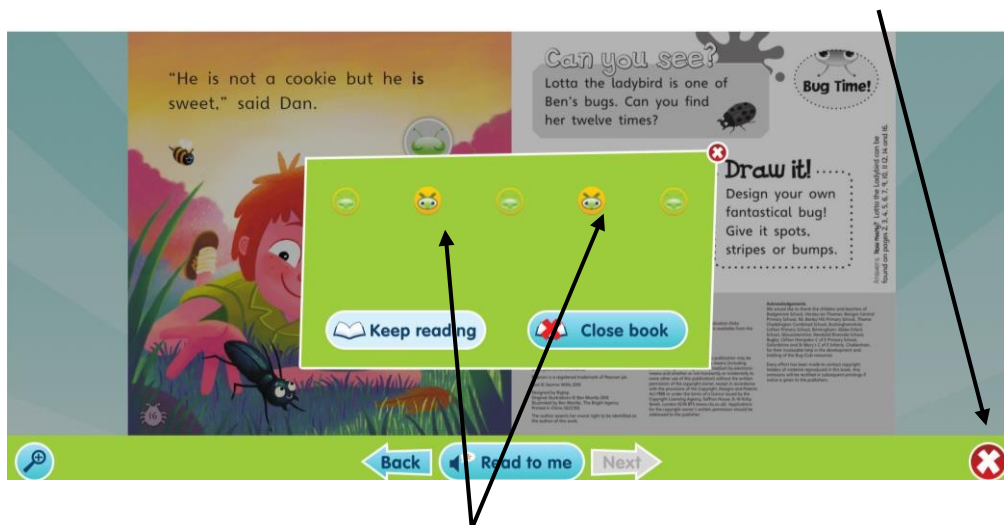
"He is not a cookie but he **is** sweet," said Dan.

16

Can you see?

Lotta the ladybird is one of Ben's bugs. Can you find her twelve times?

Bug Time!

Draw it!

Design your own fantastical bug! Give it spots, stripes or bumps.

Answers: **Yes really!** Lotta the Ladybird can be found on pages 2, 3, 4, 5, 6, 7, 9, 10, 11, 12, 14 and 16.

Acknowledgements

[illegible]

Keep reading

Close book

Back

Read to me

Next